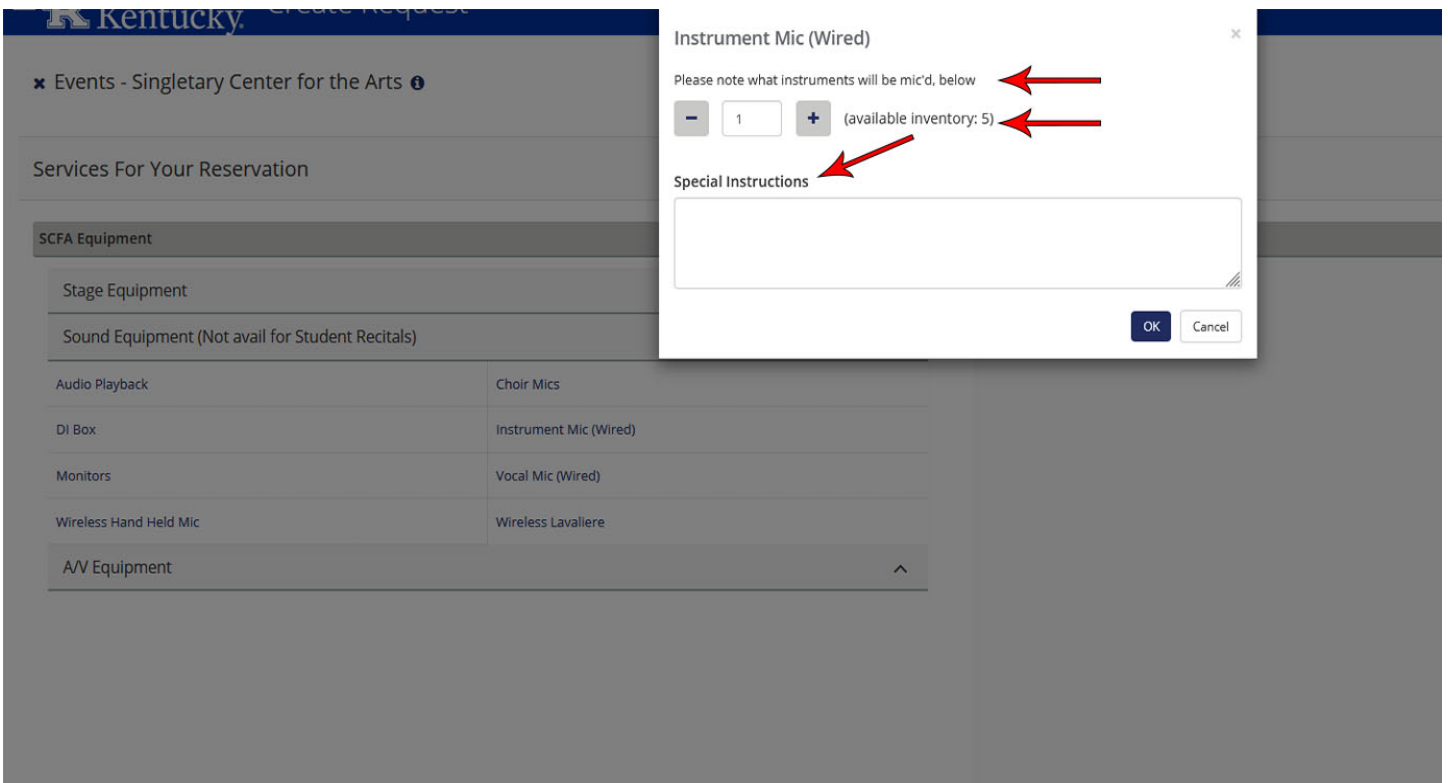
Kentucky. Create Request

× Events - Singletary Center for the Arts

Services For Your Reservation

SCFA Equipment

Stage Equipment

Sound Equipment (Not avail for Student Recitals)

| | |
|---|---|
| Audio Playback | Choir Mics |
| DI Box | Instrument Mic (Wired) |
| Monitors | Vocal Mic (Wired) |
| Wireless Hand Held Mic | Wireless Lavaliere |

A/V Equipment

Instrument Mic (Wired)

×

Please note what instruments will be mic'd, below

− 1 + (available inventory: 5)

Special Instructions

OK Cancel